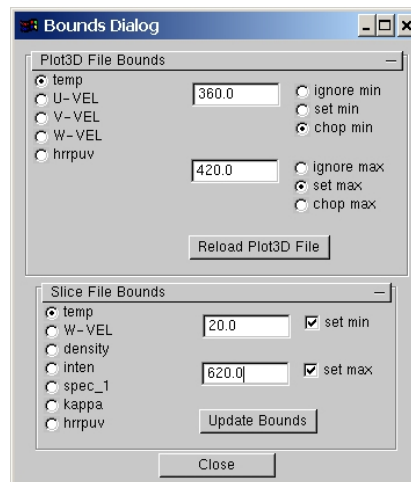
Bounds Dialog

Plot3D File Bounds
temp
U-VEL
V-VEL
W-VEL
hrrpuv

360.0
ignore min
set min
chop min

420.0
ignore max
set max
chop max

Reload Plot3D File

Slice File Bounds
temp
W-VEL
density
inten
spec_1
kappa
hrrpuv

20.0
set min

620.0
set max

Update Bounds

Close